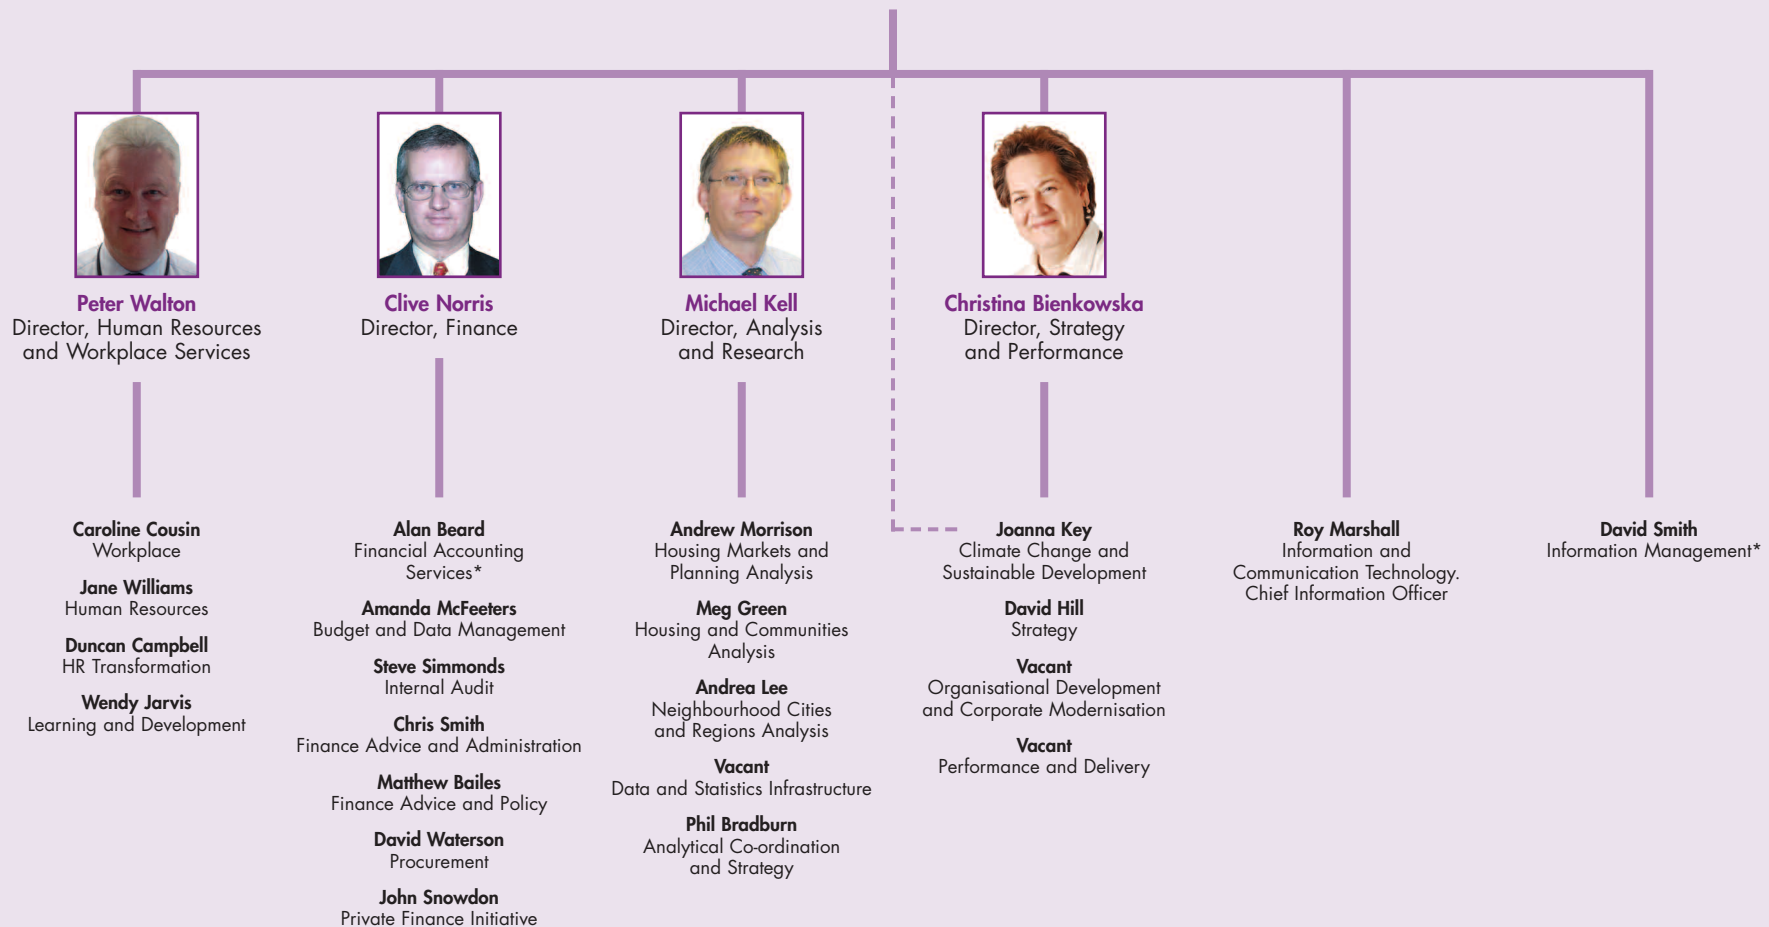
Peter Walton
Director, Human Resources and Workplace Services

Clive Norris
Director, Finance

Michael Kell
Director, Analysis and Research

Christina Bienkowska
Director, Strategy and Performance

Caroline Cousin
Workplace

Jane Williams
Human Resources

Duncan Campbell
HR Transformation

Wendy Jarvis
Learning and Development

Alan Beard
Financial Accounting Services*

Amanda McFeeters
Budget and Data Management

Steve Simmonds
Internal Audit

Chris Smith
Finance Advice and Administration

Matthew Bailes
Finance Advice and Policy

David Waterson
Procurement

John Snowdon
Private Finance Initiative

Andrew Morrison
Housing Markets and Planning Analysis

Meg Green
Housing and Communities Analysis

Andrea Lee
Neighbourhood Cities and Regions Analysis

Vacant
Data and Statistics Infrastructure

Phil Bradburn
Analytical Co-ordination and Strategy

Joanna Key
Climate Change and Sustainable Development

David Hill
Strategy

Vacant
Organisational Development and Corporate Modernisation

Vacant
Performance and Delivery

Roy Marshall
Information and Communication Technology. Chief Information Officer

David Smith
Information Management*